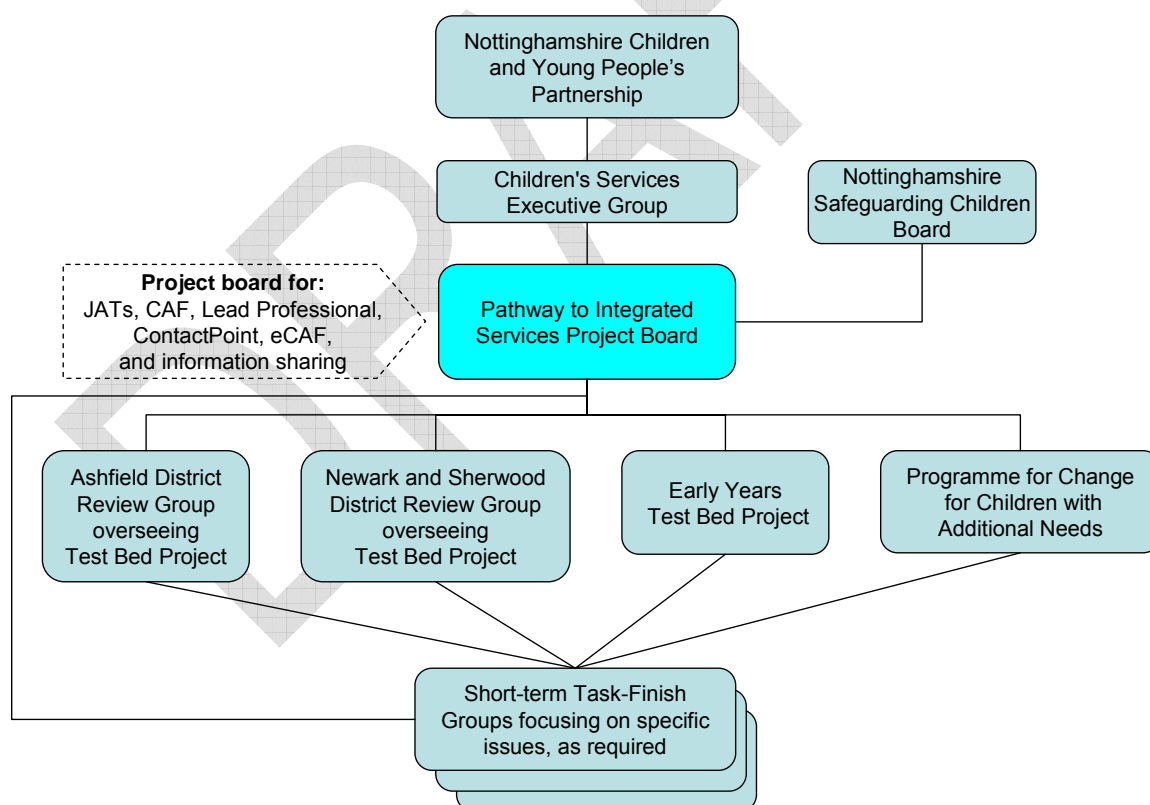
Nottinghamshire Children and Young People's Partnership

Children's Services Executive Group

Nottinghamshire Safeguarding Children Board

**Project board for:** JATs, CAF, Lead Professional, ContactPoint, eCAF, and information sharing

Pathway to Integrated Services Project Board

Ashfield District Review Group overseeing Test Bed Project

Newark and Sherwood District Review Group overseeing Test Bed Project

Early Years Test Bed Project

Programme for Change for Children with Additional Needs

Short-term Task-Finish Groups focusing on specific issues, as required

DRAFT